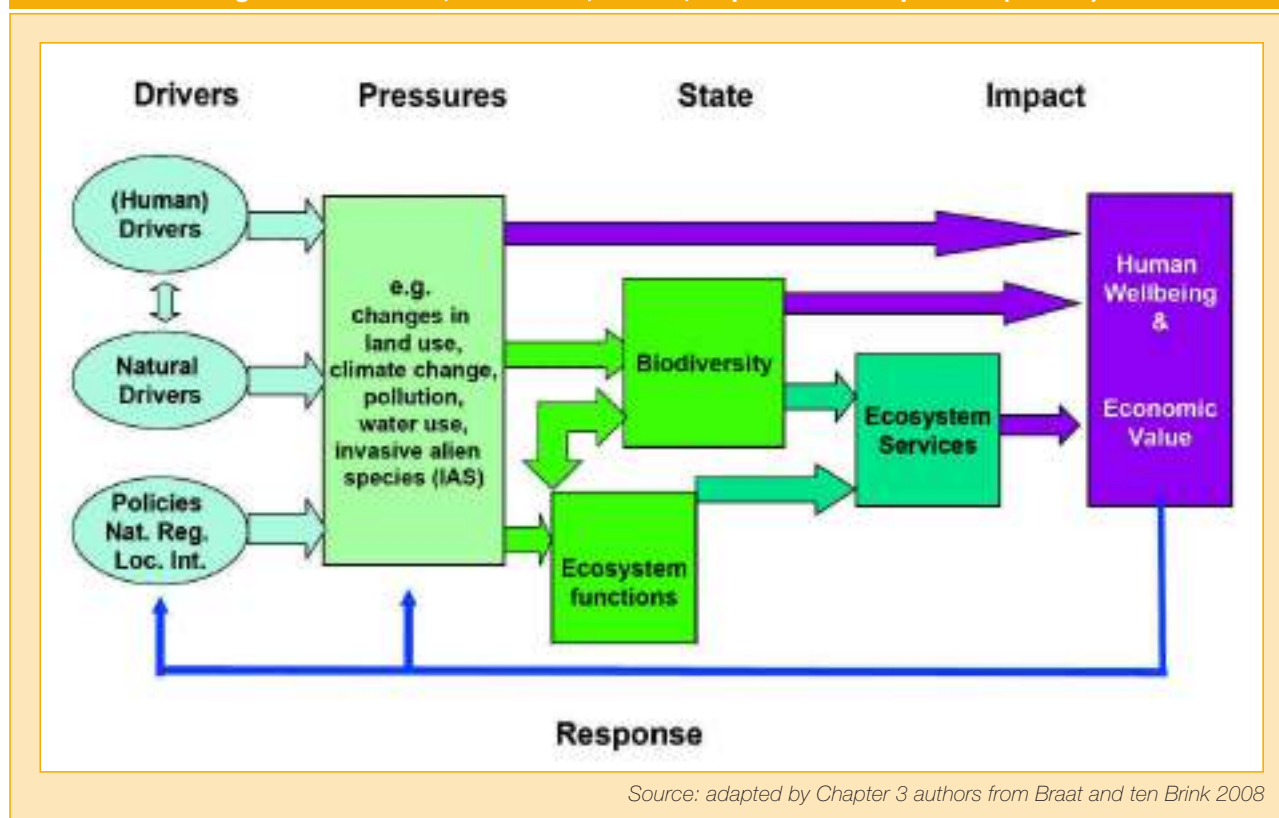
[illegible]

Drivers

Pressures

State

Impact

(Human) Drivers

Natural Drivers

Policies Nat. Reg. Loc. Int.

e.g. changes in land use, climate change, pollution, water use, invasive alien species (IAS)

Biodiversity

Ecosystem functions

Ecosystem Services

Human Wellbeing & Economic Value

Response

Source: adapted by Chapter 3 authors from Braat and ten Brink 2008